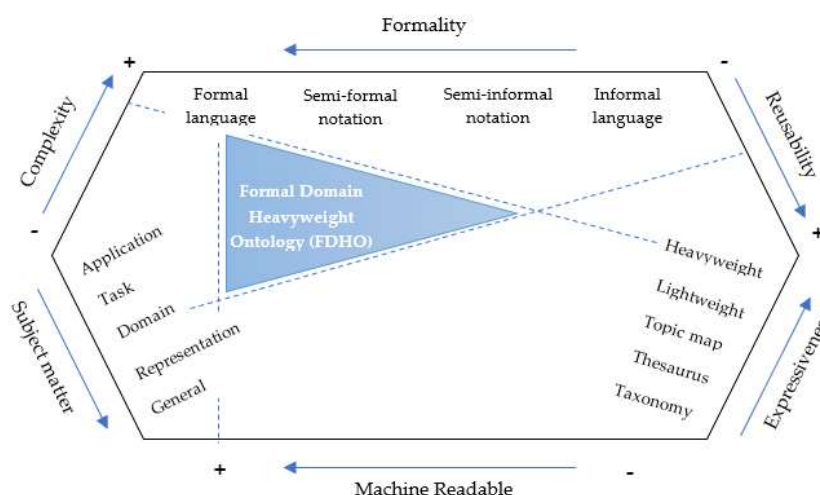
Formality

+

-

Complexity

-

Formal language

Semi-formal notation

Semi-informal notation

Informal language

Reusability

Formal Domain Heavyweight Ontology (FDHO)

+

Application

Task

Domain

Representation

General

Subject matter

Heavyweight

Lightweight

Topic map

Thesaurus

Taxonomy

Expressivene

+

-

Machine Readable